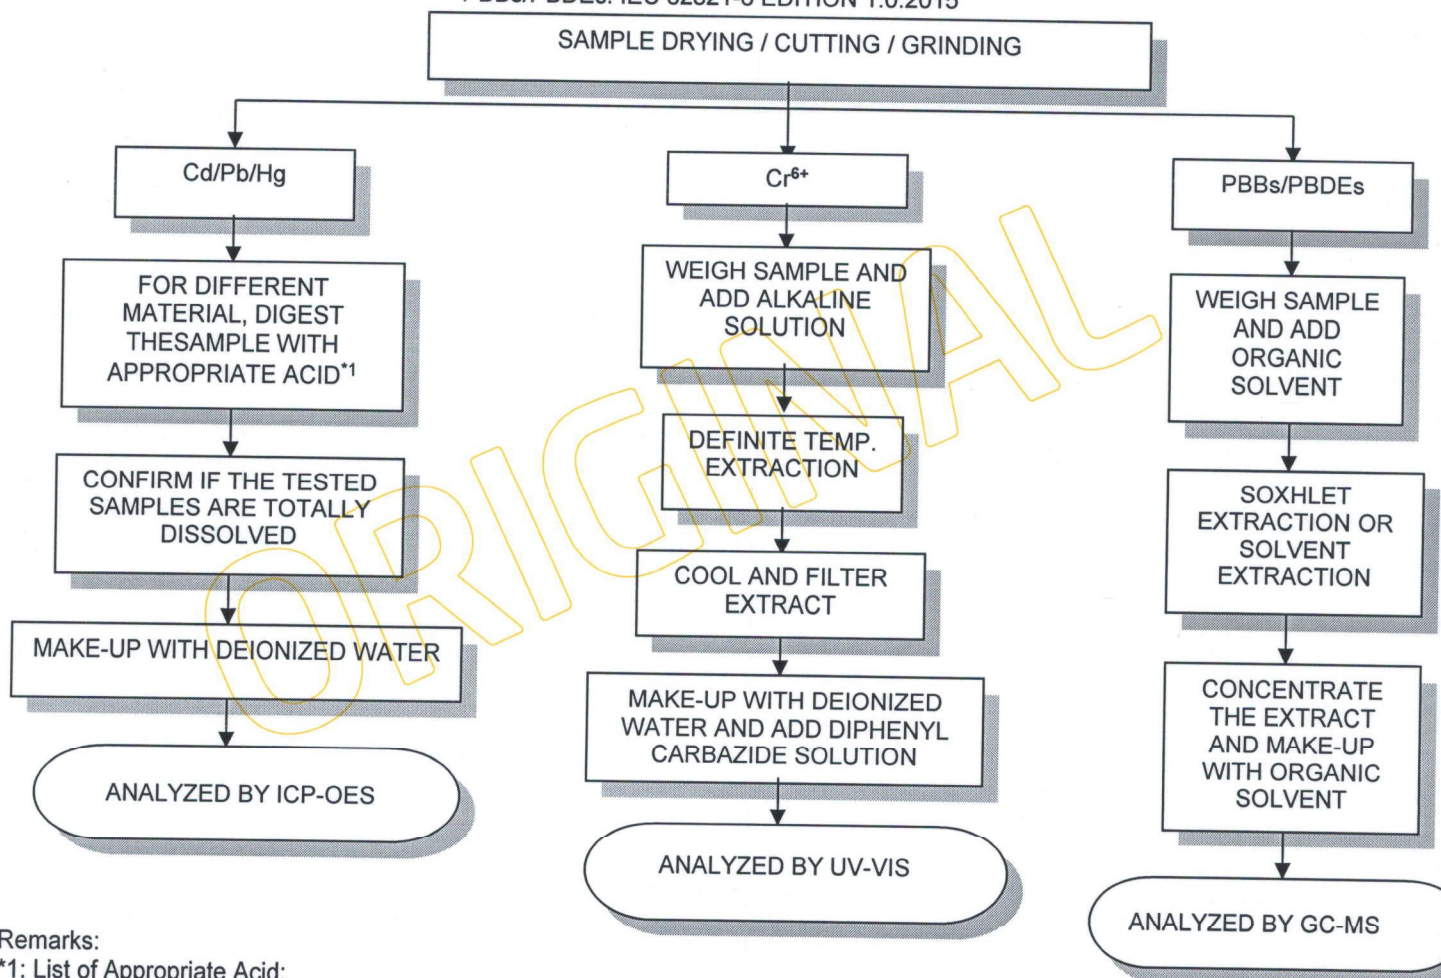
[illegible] PBBs/PBDEs: IEC 62321-6 EDITION 1.0:2015

SAMPLE DRYING / CUTTING / GRINDING

Cd/Pb/Hg

FOR DIFFERENT MATERIAL, DIGEST THESAMPLE WITH APPROPRIATE ACID*1

CONFIRM IF THE TESTED SAMPLES ARE TOTALLY DISSOLVED

MAKE-UP WITH DEIONIZED WATER

ANALYZED BY ICP-OES

$Cr^{6+}$

WEIGH SAMPLE AND ADD ALKALINE SOLUTION

DEFINITE TEMP. EXTRACTION

COOL AND FILTER EXTRACT

MAKE-UP WITH DEIONIZED WATER AND ADD DIPHENYL CARBAZIDE SOLUTION

ANALYZED BY UV-VIS

PBBs/PBDEs

WEIGH SAMPLE AND ADD ORGANIC SOLVENT

SOXHLET EXTRACTION OR SOLVENT EXTRACTION

CONCENTRATE THE EXTRACT AND MAKE-UP WITH ORGANIC SOLVENT

ANALYZED BY GC-MS

ORIGINAL

Remarks:
*1: List of Appropriate Acid: